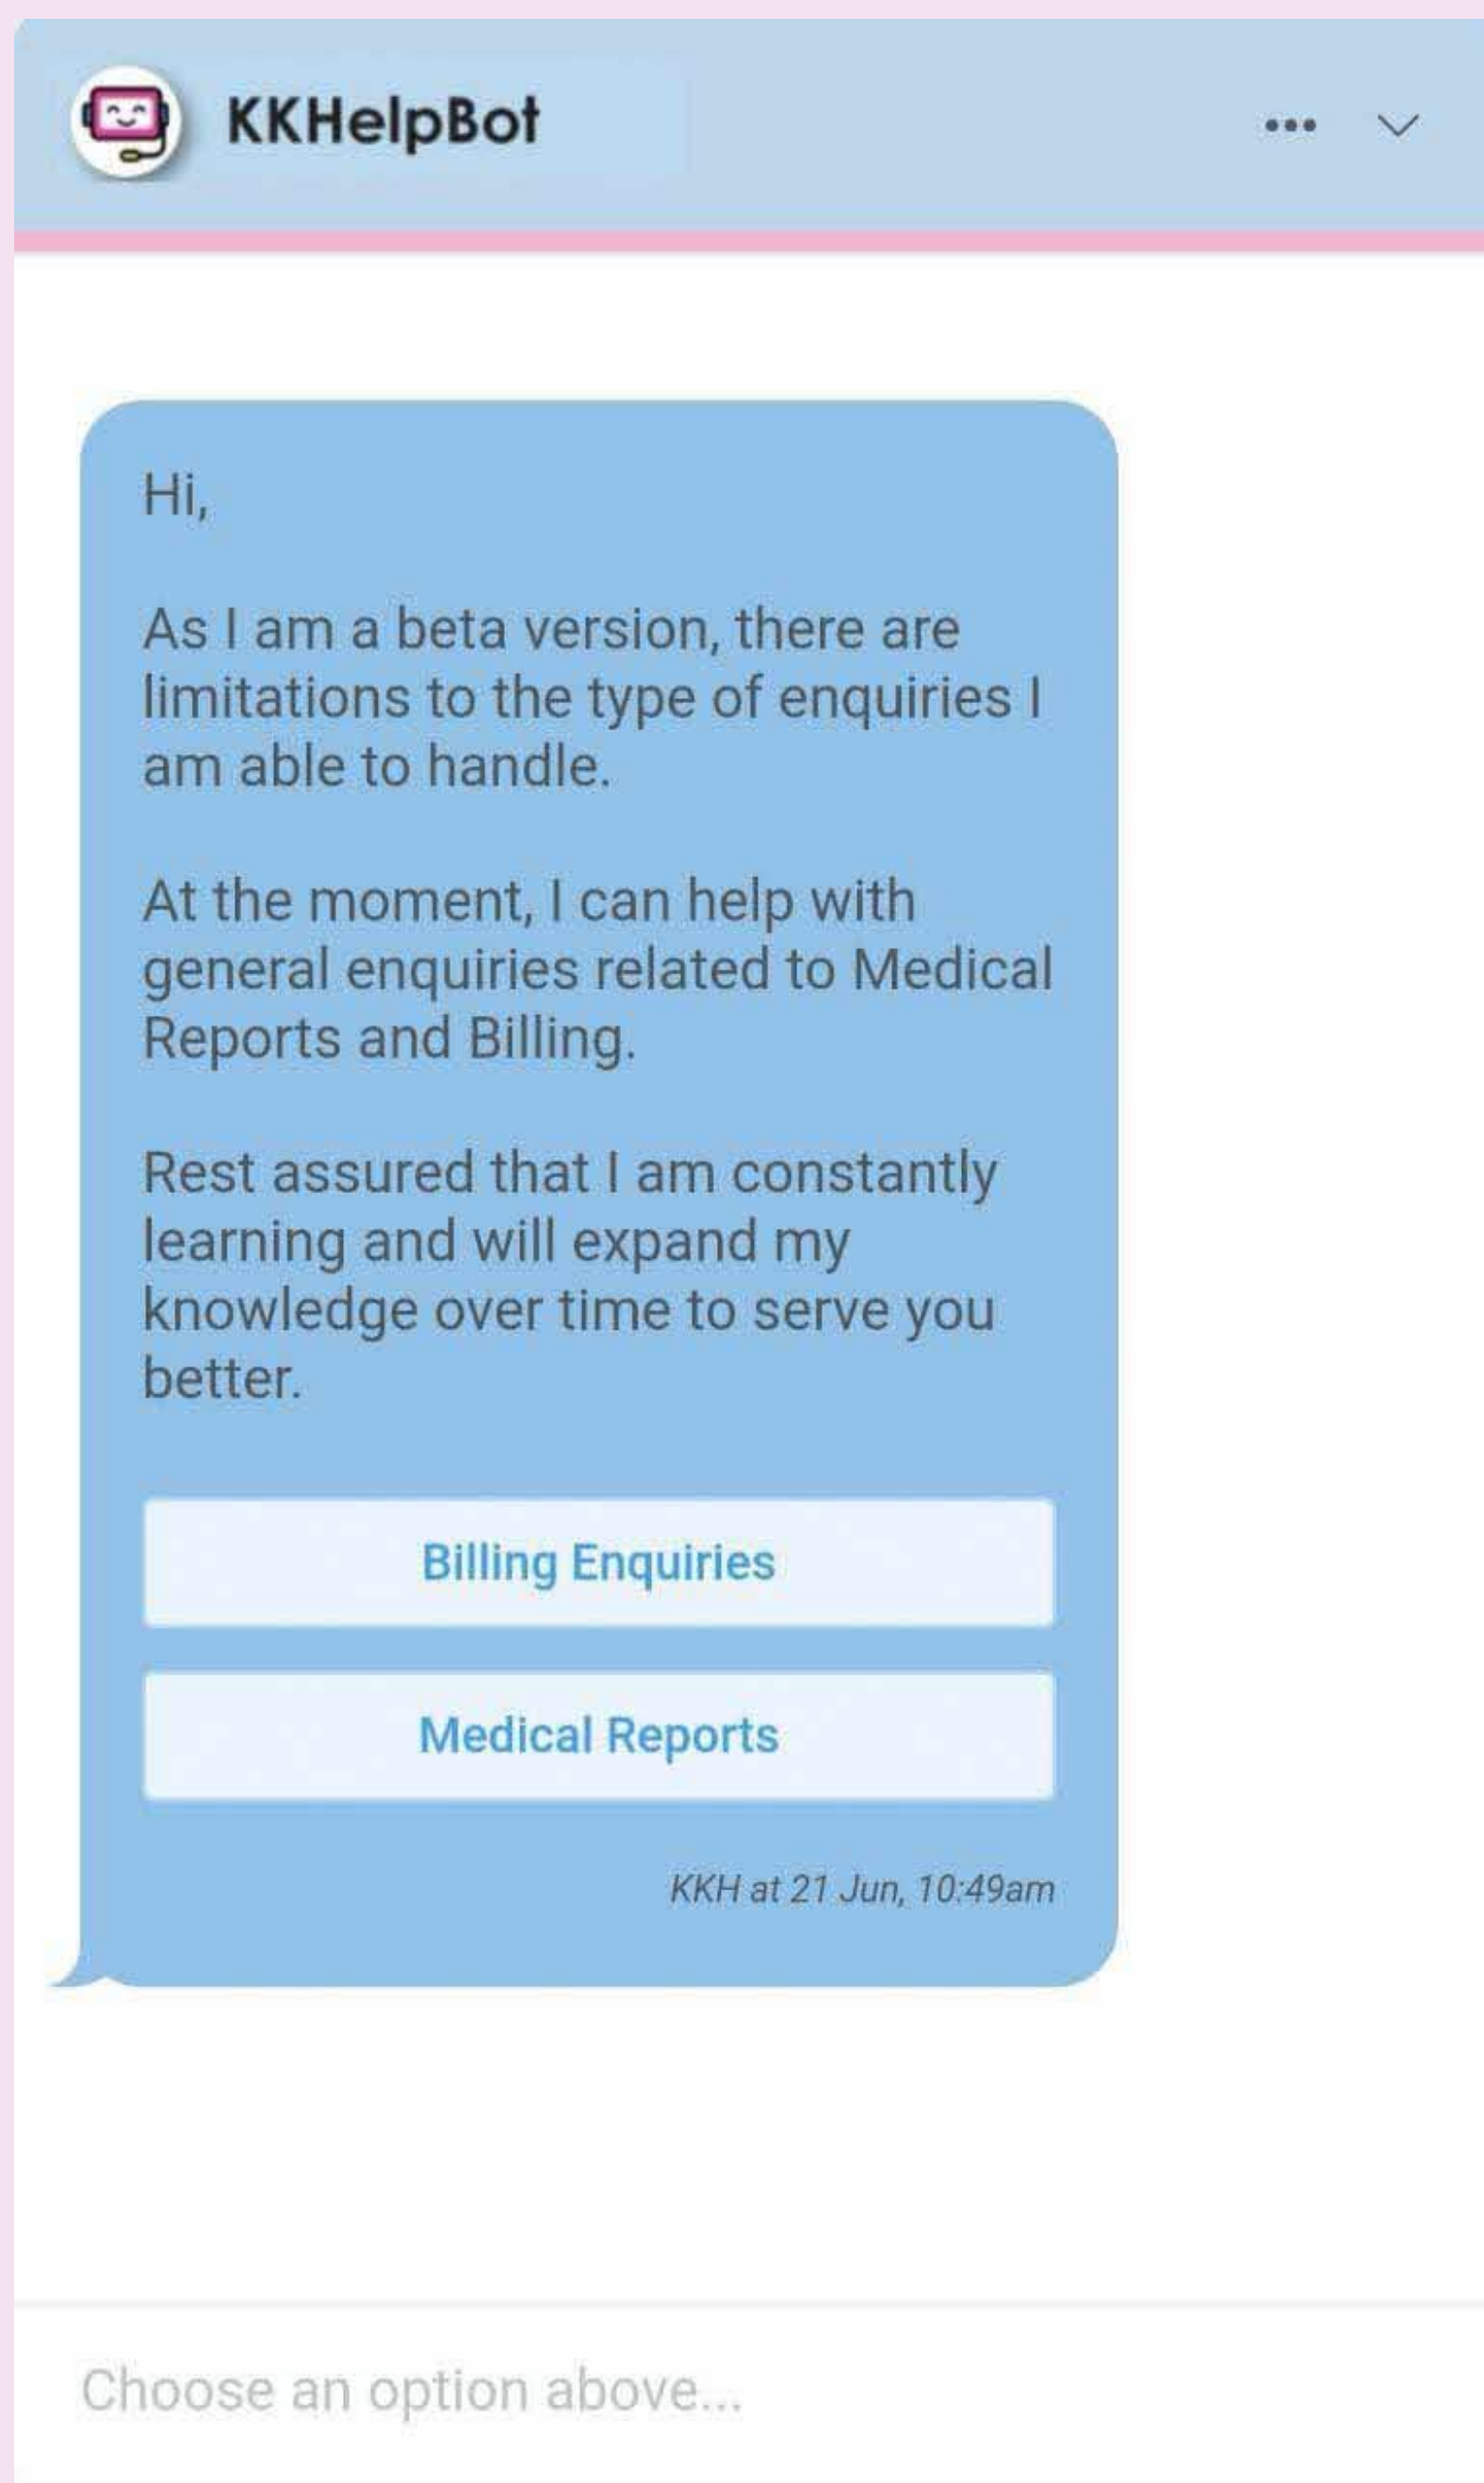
KKHelpBot

Hi,

As I am a beta version, there are limitations to the type of enquiries I am able to handle.

At the moment, I can help with general enquiries related to Medical Reports and Billing.

Rest assured that I am constantly learning and will expand my knowledge over time to serve you better.

Billing Enquiries

Medical Reports

KKH at 21 Jun, 10:49am

Choose an option above...